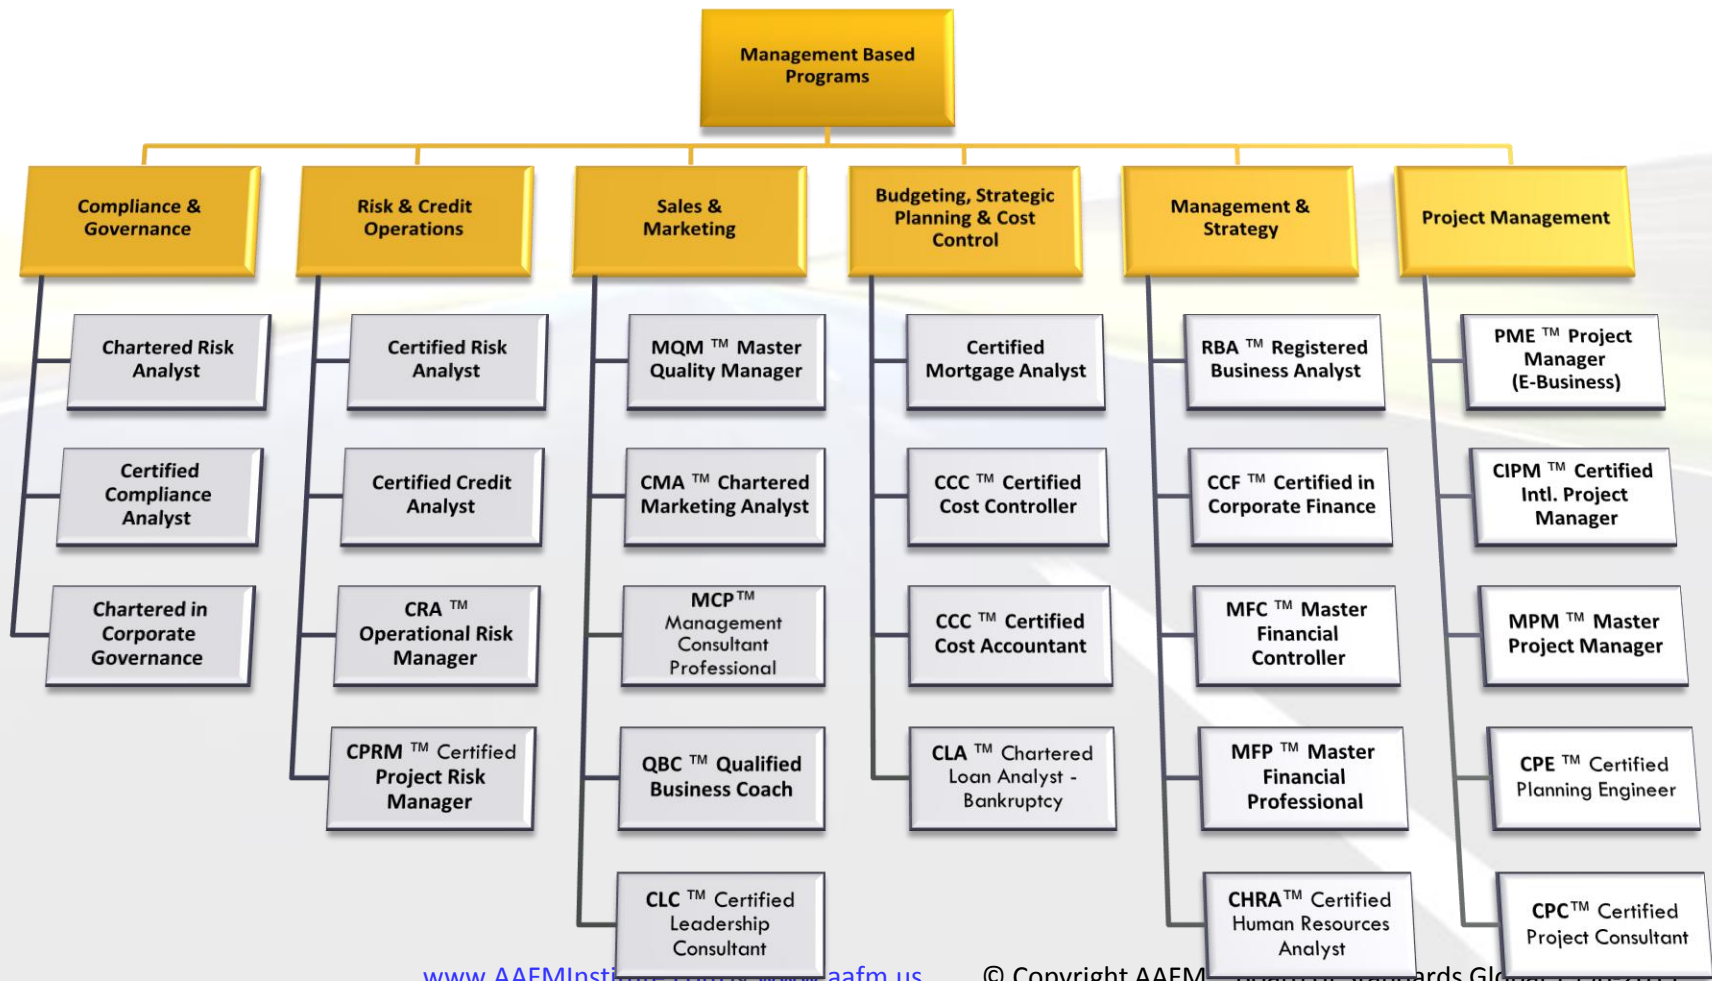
Management Based Programs

Compliance & Governance

Chartered Risk Analyst

Certified Compliance Analyst

Chartered in Corporate Governance

Risk & Credit Operations

Certified Risk Analyst

Certified Credit Analyst

CRA ™ Operational Risk Manager

CPRM ™ Certified Project Risk Manager

Sales & Marketing

MQM ™ Master Quality Manager

CMA ™ Chartered Marketing Analyst

MCP™ Management Consultant Professional

QBC ™ Qualified Business Coach

CLC ™ Certified Leadership Consultant

Budgeting, Strategic Planning & Cost Control

Certified Mortgage Analyst

CCC ™ Certified Cost Controller

CCC ™ Certified Cost Accountant

CLA ™ Chartered Loan Analyst - Bankruptcy

Management & Strategy

RBA ™ Registered Business Analyst

CCF ™ Certified in Corporate Finance

MFC ™ Master Financial Controller

MFP ™ Master Financial Professional

CHRA™ Certified Human Resources Analyst

Project Management

PME ™ Project Manager (E-Business)

CIPM ™ Certified Intl. Project Manager

MPM ™ Master Project Manager

CPE ™ Certified Planning Engineer

CPC™ Certified Project Consultant

www.AAFMInsti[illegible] aafm.us © Copyright AAFM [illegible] rds Gl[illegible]